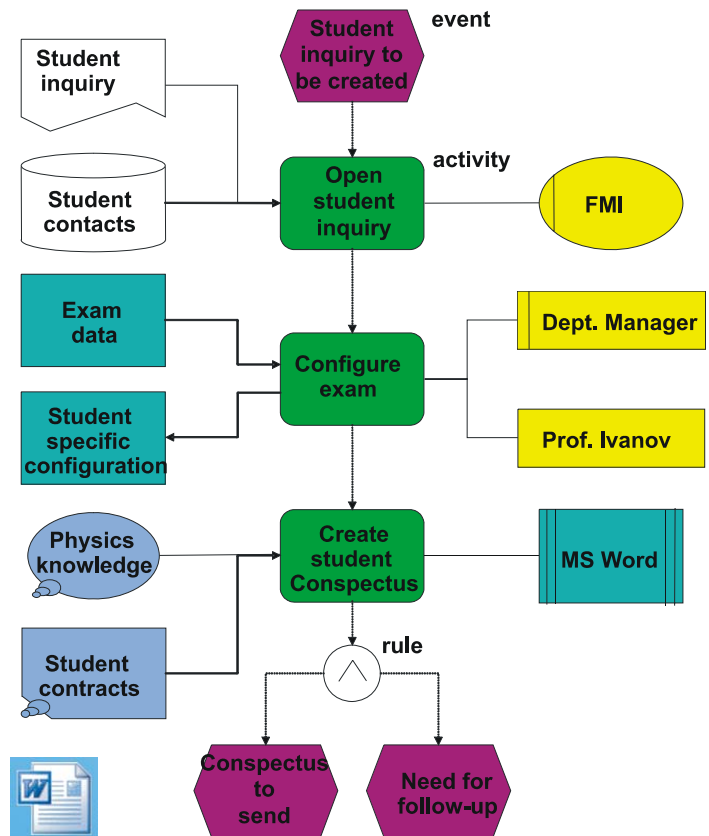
Student inquiry to be created

event

Student inquiry

Student contacts

Open student inquiry

activity

FMI

Exam data

Configure exam

Dept. Manager

Prof. Ivanov

Student specific configuration

Physics knowledge

Create student Conspectus

MS Word

Student contracts

rule

Conspectus to send

Need for follow-up

W